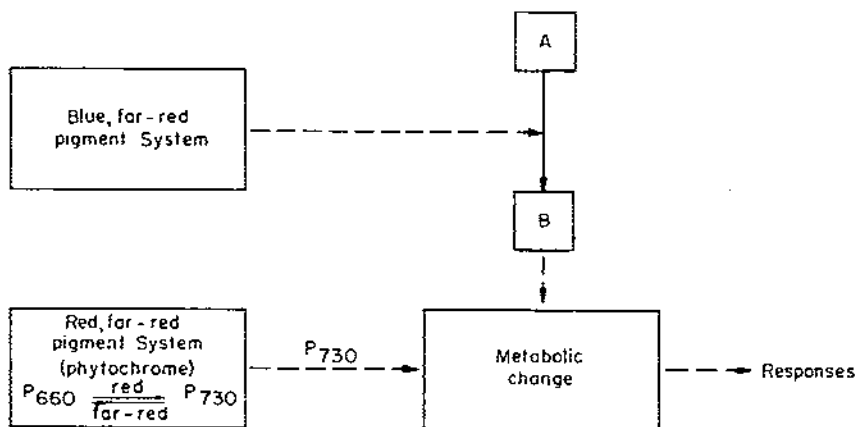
A

Blue, far-red pigment System

B

Red, far-red pigment System (phytochrome) $P_{660} \underset{\text{far-red}}{\overset{\text{red}}{\rightleftharpoons}} P_{730}$

$P_{730}$

Metabolic change

Responses